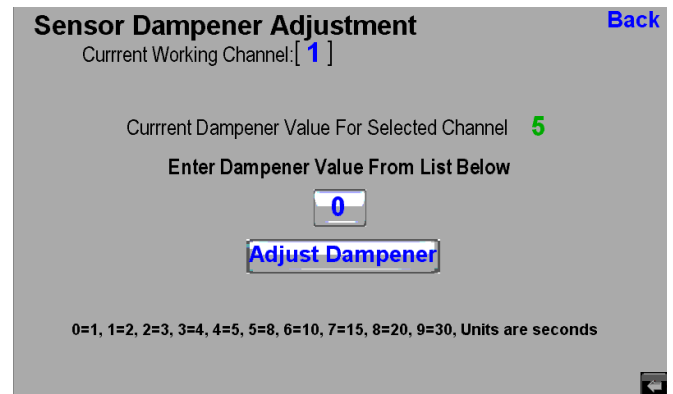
Sensor Dampener Adjustment

Back

Currrent Working Channel:[ 1 ]

Currrent Dampener Value For Selected Channel 5

Enter Dampener Value From List Below

0

Adjust Dampener

0=1, 1=2, 2=3, 3=4, 4=5, 5=8, 6=10, 7=15, 8=20, 9=30, Units are seconds